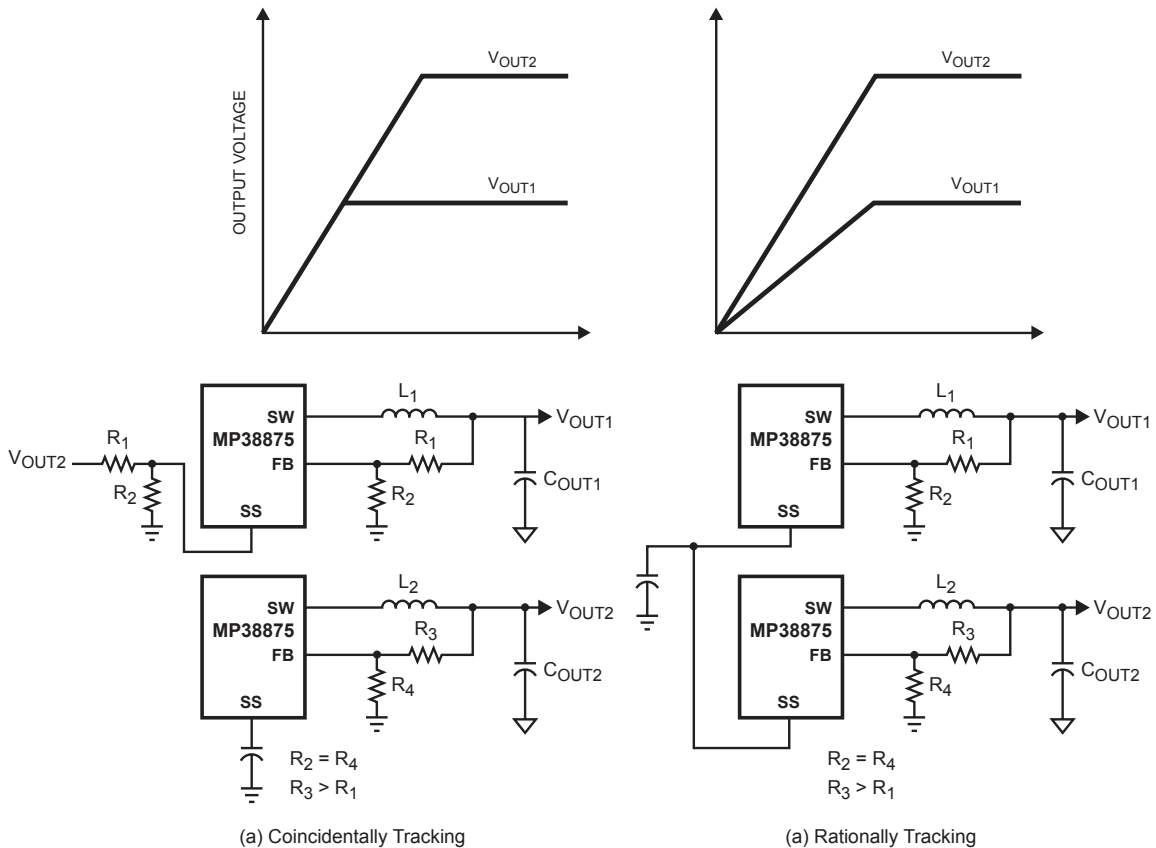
$V_{OUT2}$

OUTPUT VOLTAGE

$V_{OUT1}$

$V_{OUT2}$

$V_{OUT1}$

$V_{OUT2}$

$R_1$

$R_2$

SW

MP38875

FB

SS

$L_1$

$R_1$

$R_2$

$V_{OUT1}$

$C_{OUT1}$

SW

MP38875

FB

SS

$L_2$

$R_3$

$R_4$

$V_{OUT2}$

$C_{OUT2}$

$R_2 = R_4$
$R_3 > R_1$

(a) Coincidentally Tracking

SW

MP38875

FB

SS

$L_1$

$R_1$

$R_2$

$V_{OUT1}$

$C_{OUT1}$

SW

MP38875

FB

SS

$L_2$

$R_3$

$R_4$

$V_{OUT2}$

$C_{OUT2}$

$R_2 = R_4$
$R_3 > R_1$

(a) Rationally Tracking